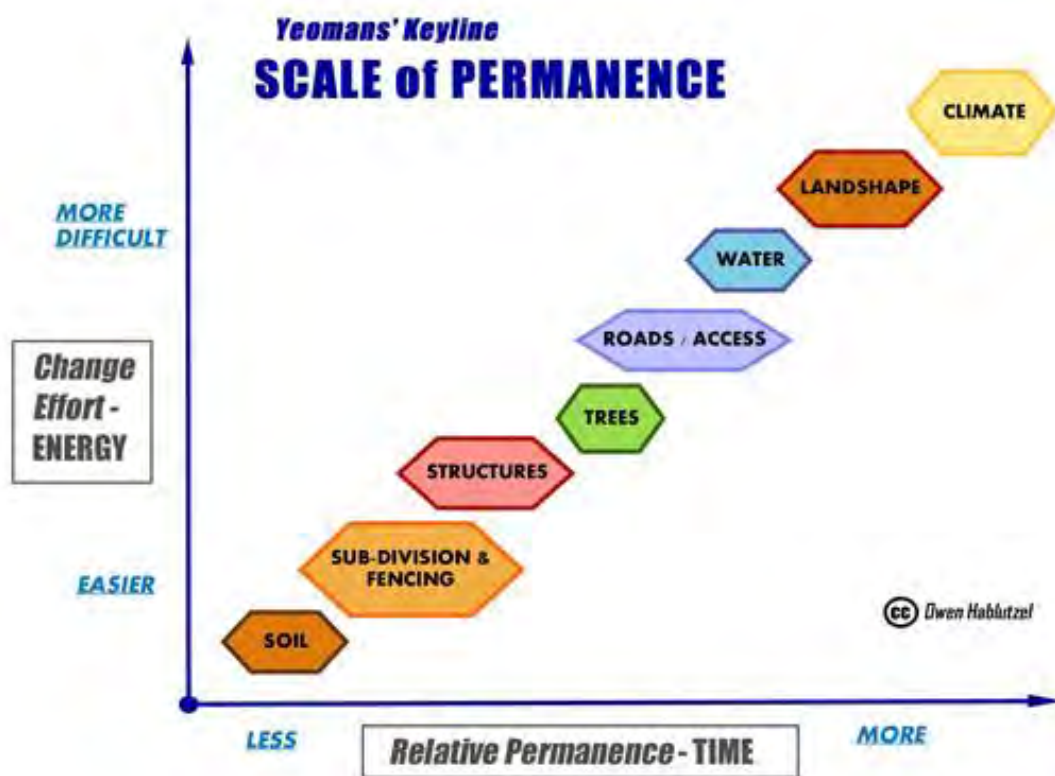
Yeomans' Keyline
SCALE of PERMANENCE

MORE DIFFICULT

Change Effort - ENERGY

EASIER

CLIMATE

LANDSHAPE

WATER

ROADS / ACCESS

TREES

STRUCTURES

SUB-DIVISION & FENCING

SOIL

cc Owen Hablutzel

LESS

Relative Permanence - TIME

MORE